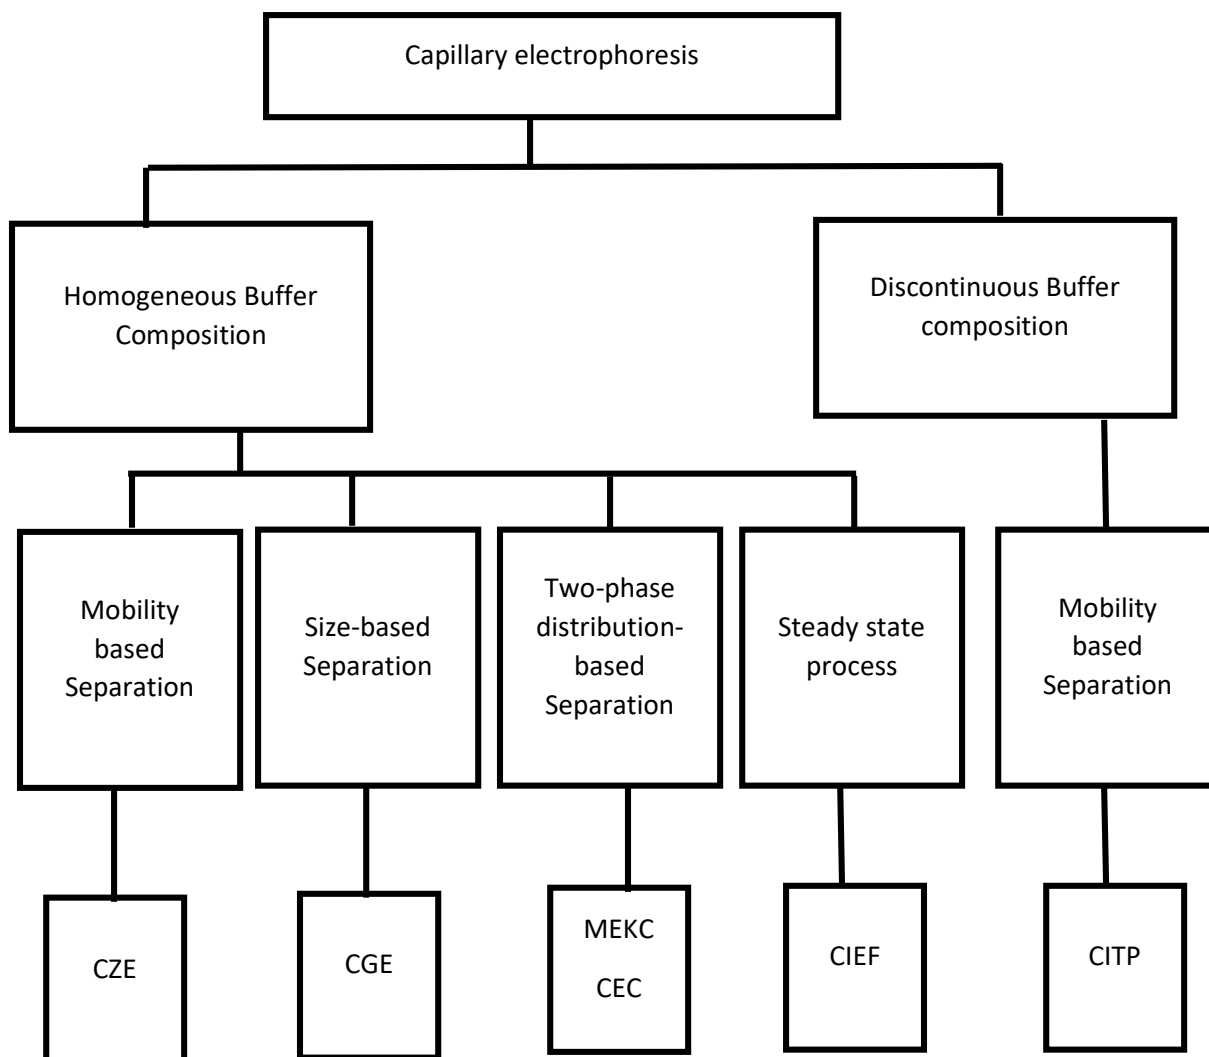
Capillary electrophoresis

Homogeneous Buffer Composition

Discontinuous Buffer composition

Mobility based Separation

Size-based Separation

Two-phase distribution-based Separation

Steady state process

Mobility based Separation

CZE

CGE

MEKC
CEC

CIEF

CITP